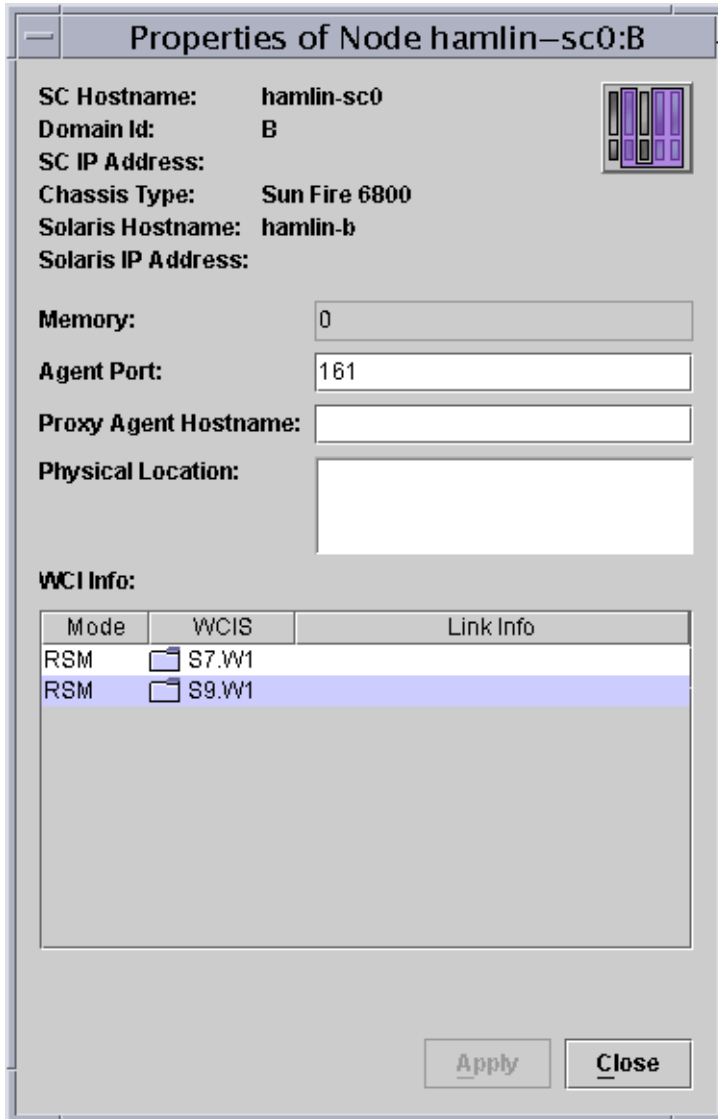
Properties of Node hamlin–sc0:B

SC Hostname: hamlin-sc0
Domain Id: B
SC IP Address:
Chassis Type: Sun Fire 6800
Solaris Hostname: hamlin-b
Solaris IP Address:

Memory: 0

Agent Port: 161

Proxy Agent Hostname:

Physical Location:

WCI Info:

| Mode | WCIS | Link Info |
|---|---|---|
| RSM | S7.W1 | |
| RSM | S9.W1 | |

Apply Close